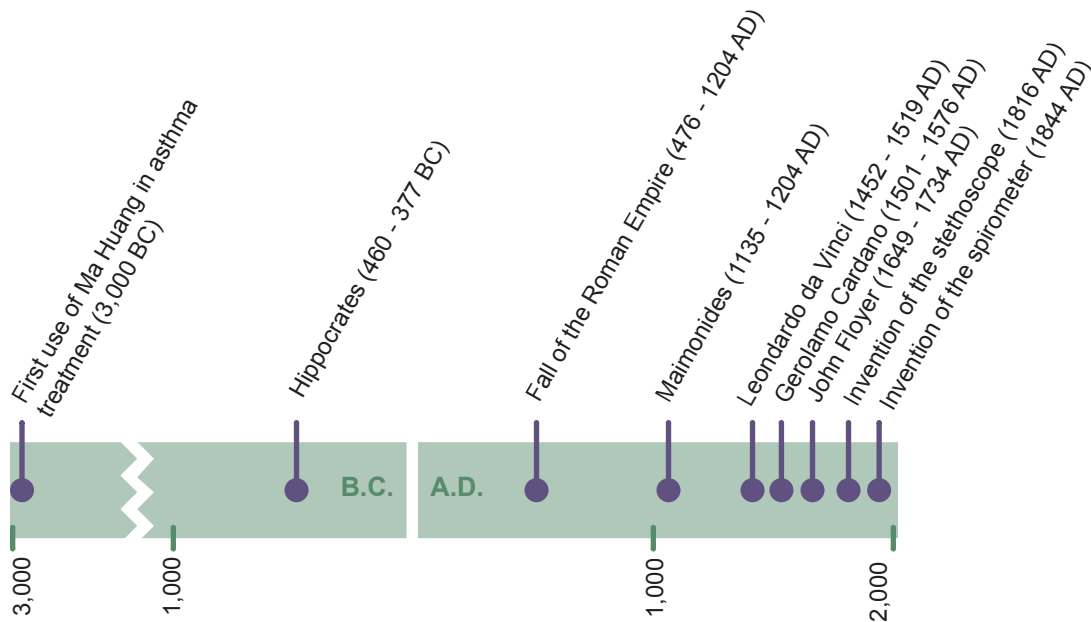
First use of Ma Huang in asthma treatment (3,000 BC)

Hippocrates (460 - 377 BC)

Fall of the Roman Empire (476 - 1204 AD)

Maimonides (1135 - 1204 AD)

Leondardo da Vinci (1452 - 1519 AD)

Gerolamo Cardano (1501 - 1576 AD)

John Floyer (1649 - 1734 AD)

Invention of the stethoscope (1816 AD)

Invention of the spirometer (1844 AD)

B.C.

A.D.

3,000

1,000

1,000

2,000